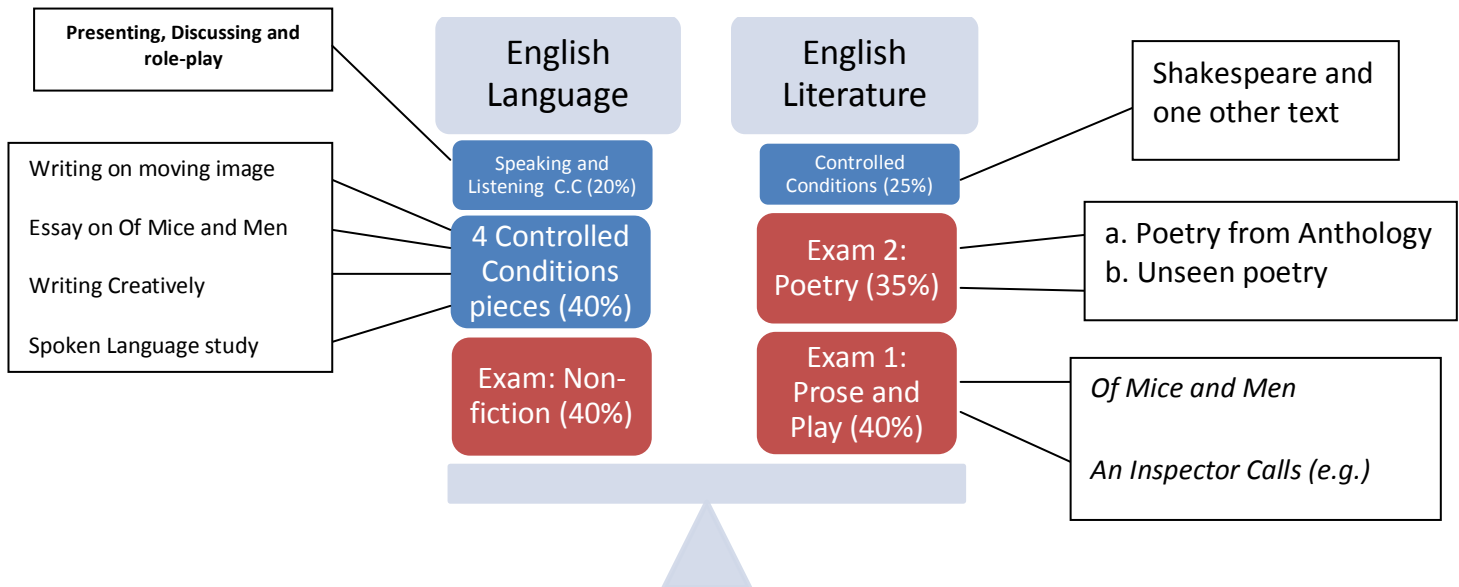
Presenting, Discussing and role-play

English Language

English Literature

Shakespeare and one other text

Writing on moving image

Essay on Of Mice and Men

Writing Creatively

Spoken Language study

Speaking and Listening C.C (20%)

4 Controlled Conditions pieces (40%)

Exam: Non-fiction (40%)

Controlled Conditions (25%)

Exam 2: Poetry (35%)

Exam 1: Prose and Play (40%)

a. Poetry from Anthology
b. Unseen poetry

*Of Mice and Men*

*An Inspector Calls (e.g.)*